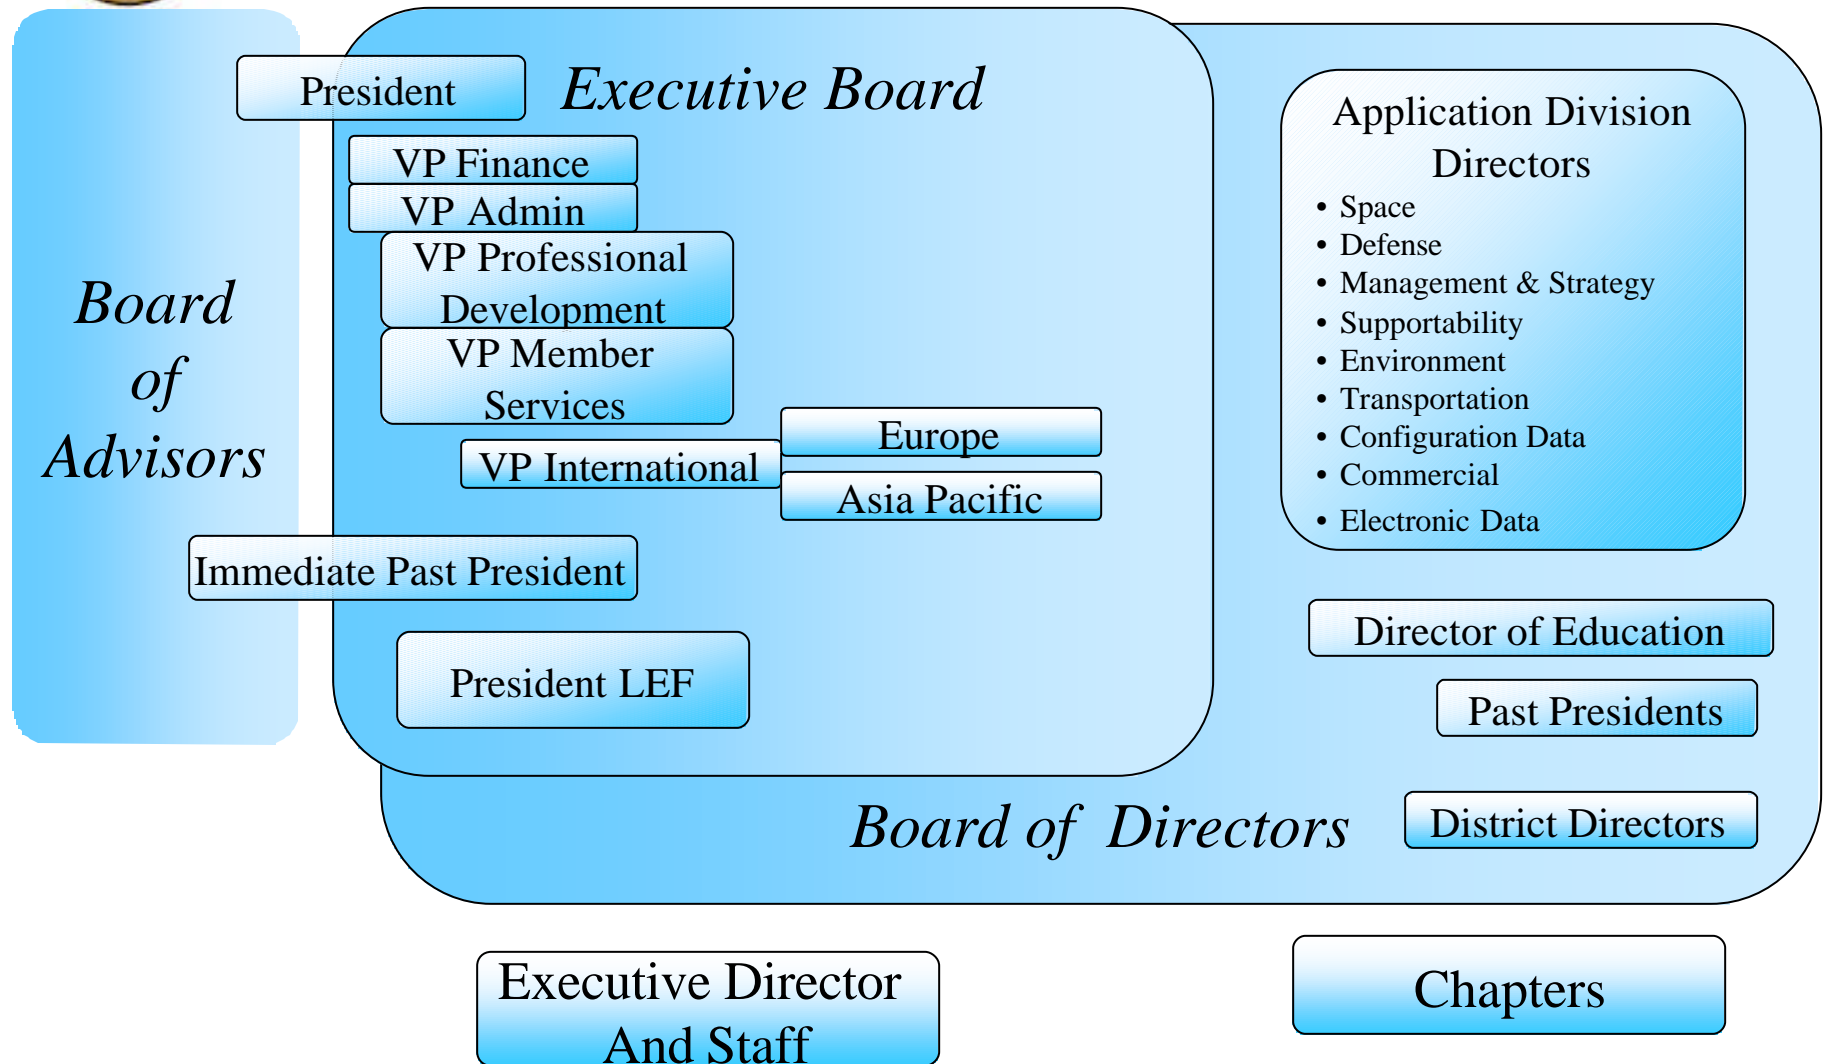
Board of Advisors

President

Executive Board

VP Finance

VP Admin

VP Professional Development

VP Member Services

VP International

Europe

Asia Pacific

Immediate Past President

President LEF

Application Division Directors
• Space
• Defense
• Management & Strategy
• Supportability
• Environment
• Transportation
• Configuration Data
• Commercial
• Electronic Data

Director of Education

Past Presidents

Board of Directors

District Directors

Executive Director And Staff

Chapters